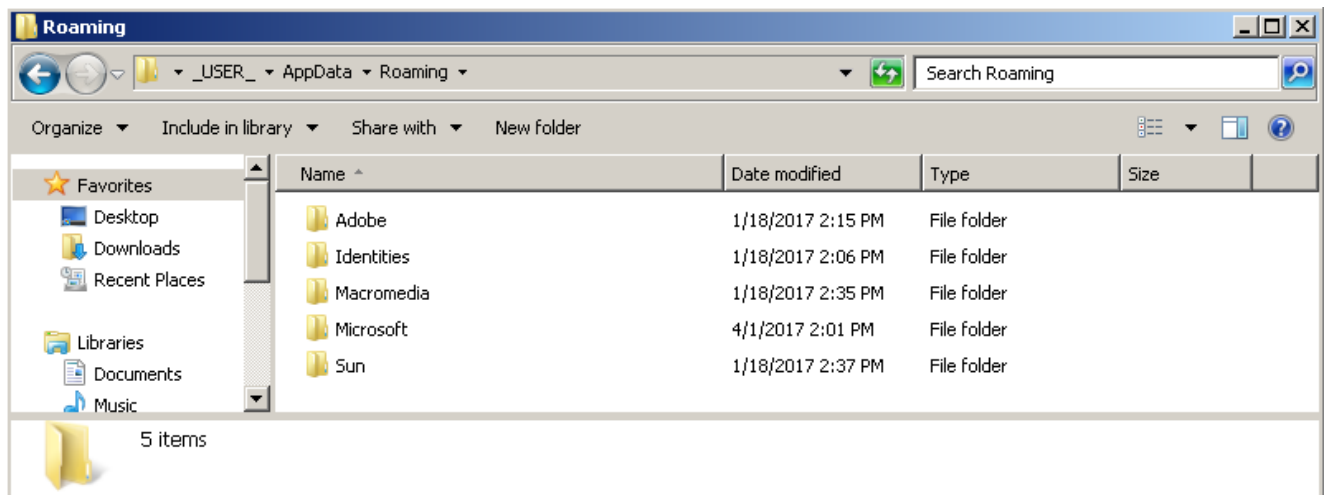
Roaming

▸ _USER_ ▸ AppData ▸ Roaming ▸

Search Roaming

Organize ▾ Include in library ▾ Share with ▾ New folder

Favorites
Desktop
Downloads
Recent Places

Libraries
Documents
Music

| Name | Date modified | Type | Size |
|---|---|---|---|
| Adobe | 1/18/2017 2:15 PM | File folder | |
| Identities | 1/18/2017 2:06 PM | File folder | |
| Macromedia | 1/18/2017 2:35 PM | File folder | |
| Microsoft | 4/1/2017 2:01 PM | File folder | |
| Sun | 1/18/2017 2:37 PM | File folder | |

5 items